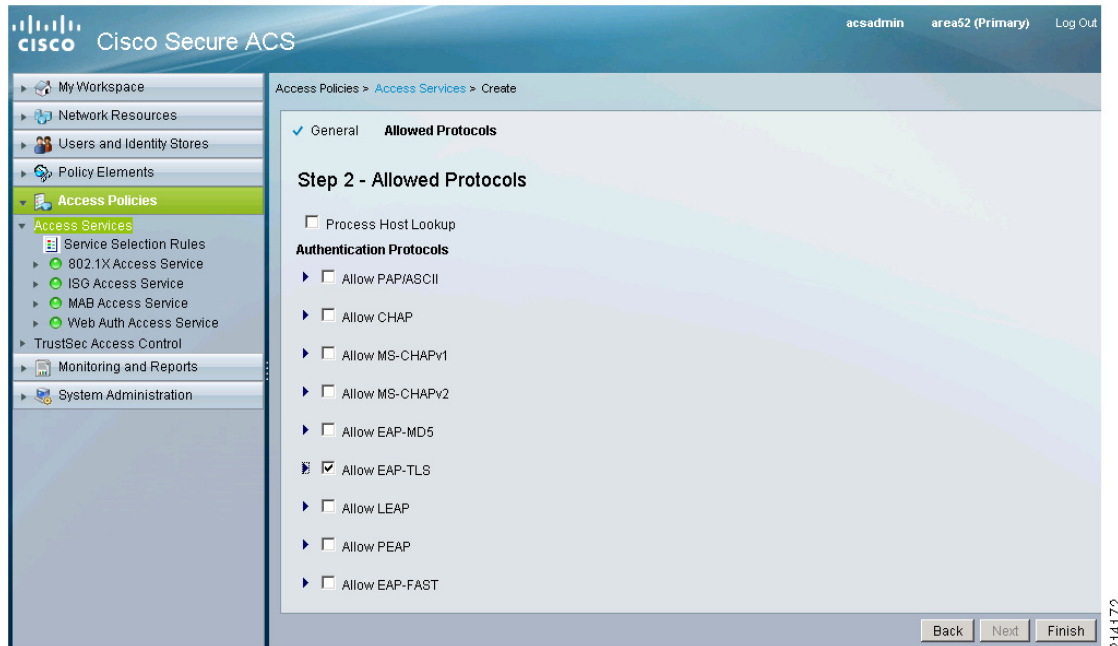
cisco Cisco Secure ACS

acsadmin area52 (Primary) Log Out

My Workspace
Network Resources
Users and Identity Stores
Policy Elements
Access Policies
Access Services
Service Selection Rules
802.1X Access Service
ISG Access Service
MAB Access Service
Web Auth Access Service
TrustSec Access Control
Monitoring and Reports
System Administration

Access Policies > Access Services > Create

✓ General Allowed Protocols

Step 2 - Allowed Protocols

Process Host Lookup

Authentication Protocols

Allow PAP/ASCII
Allow CHAP
Allow MS-CHAPv1
Allow MS-CHAPv2
Allow EAP-MD5
Allow EAP-TLS
Allow LEAP
Allow PEAP
Allow EAP-FAST

Back Next Finish

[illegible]4172